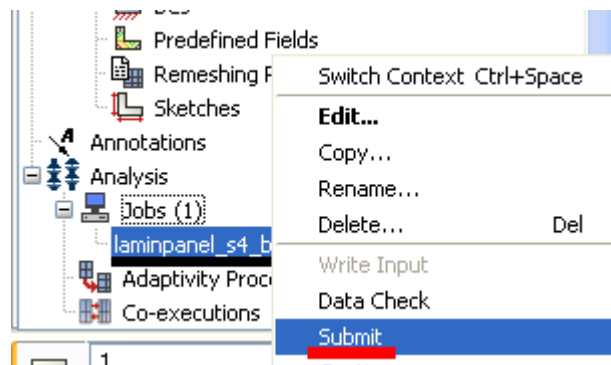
BCs
Predefined Fields
Remeshing R
Sketches
Annotations
Analysis
Jobs (1)
laminpanel_s4_b
Adaptivity Proce
Co-executions
1

Switch Context Ctrl+Space
Edit...
Copy...
Rename...
Delete... Del
Write Input
Data Check
Submit